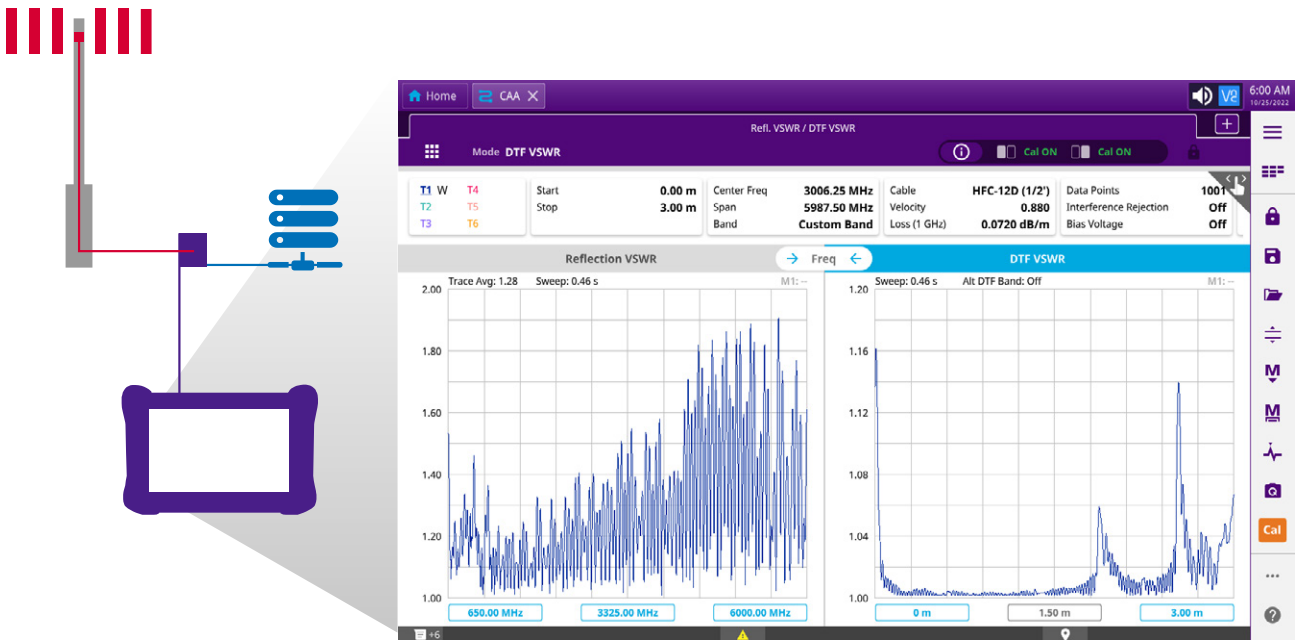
Home CAA

6:00 AM
10/25/2022

Refl. VSWR / DTF VSWR

Mode DTF VSWR

Cal ON Cal ON

T1 W T4
T2 T5
T3 T6

| Start | 0.00 m |
|---|---|
| Stop | 3.00 m |

| Center Freq | 3006.25 MHz |
|---|---|
| Span | 5987.50 MHz |
| Band | Custom Band |

| Cable | HFC-12D (1/2') |
|---|---|
| Velocity | 0.880 |
| Loss (1 GHz) | 0.0720 dB/m |

| Data Points | 1001 |
|---|---|
| Interference Rejection | Off |
| Bias Voltage | Off |

Reflection VSWR

Freq

DTF VSWR

Trace Avg: 1.28 Sweep: 0.46 s M1: --

2.00
1.80
1.60
1.40
1.20
1.00

650.00 MHz 3325.00 MHz 6000.00 MHz

Sweep: 0.46 s Alt DTF Band: Off M1: --

1.20
1.16
1.12
1.08
1.04
1.00

0 m 1.50 m 3.00 m

Cal

+6